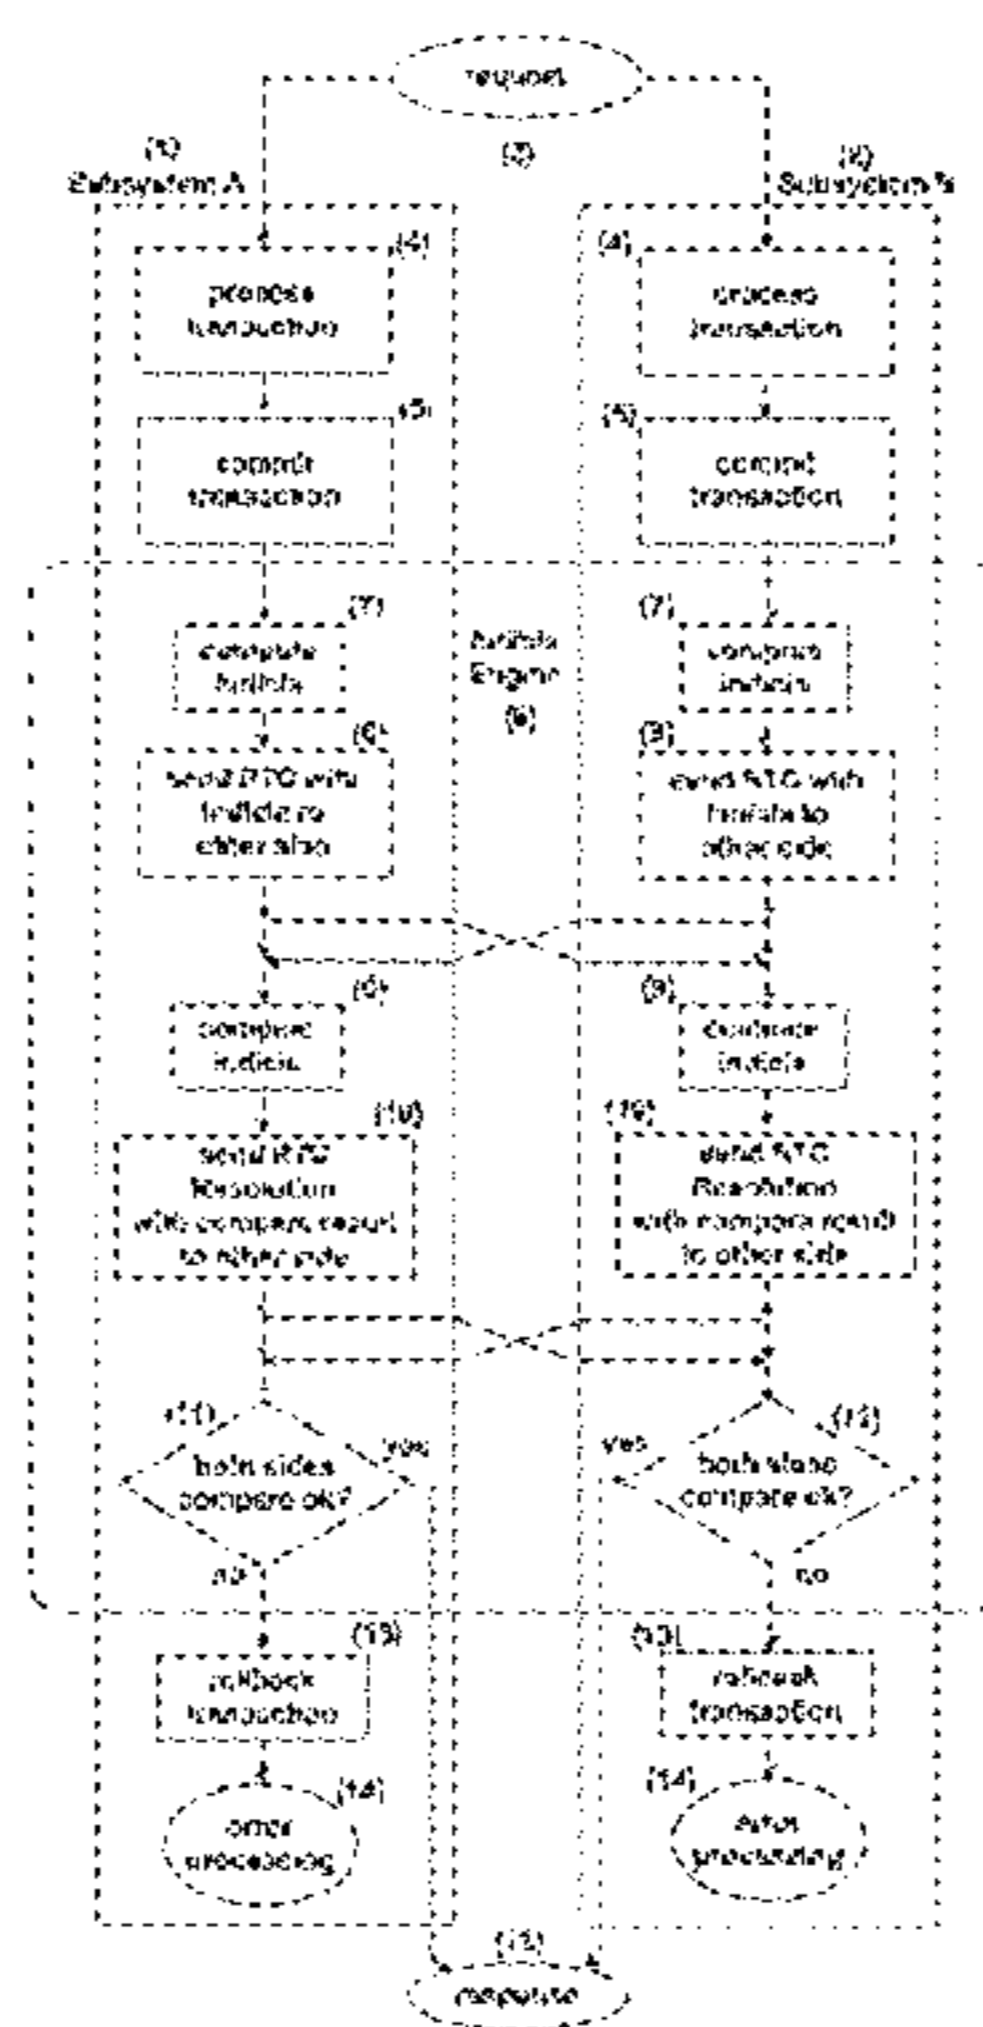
request

(1)
Subsystem A

(3)

(2)
Subsystem B

(4)
process transaction

(4)
process transaction

(5)
commit transaction

(5)
commit transaction

(7)
compute indicia

Indicia Engine
(6)

(7)
compute indicia

(8)
send RTC with indicia to other side

(8)
send RTC with indicia to other side

(9)
compare indicia

(9)
compare indicia

(10)
send RTC Resolution with compare result to other side

(10)
send RTC Resolution with compare result to other side

(11)
both sides compare ok?
yes
no

(11)
both sides compare ok?
yes
no

(13)
rollback transaction

(13)
rollback transaction

(14)
error processing

(14)
error processing

(12)
response